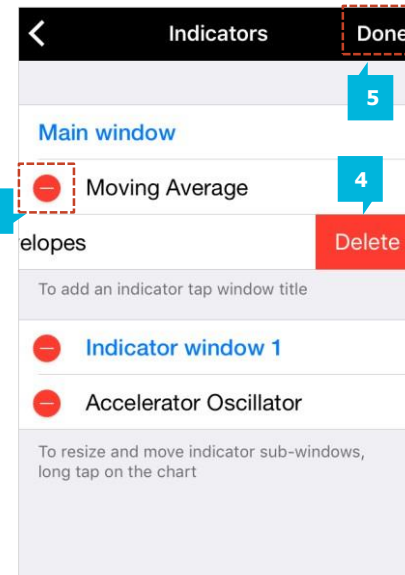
Indicators
Done
5
Main window
Moving Average
4
elopes
Delete
To add an indicator tap window title
Indicator window 1
Accelerator Oscillator
To resize and move indicator sub-windows, long tap on the chart